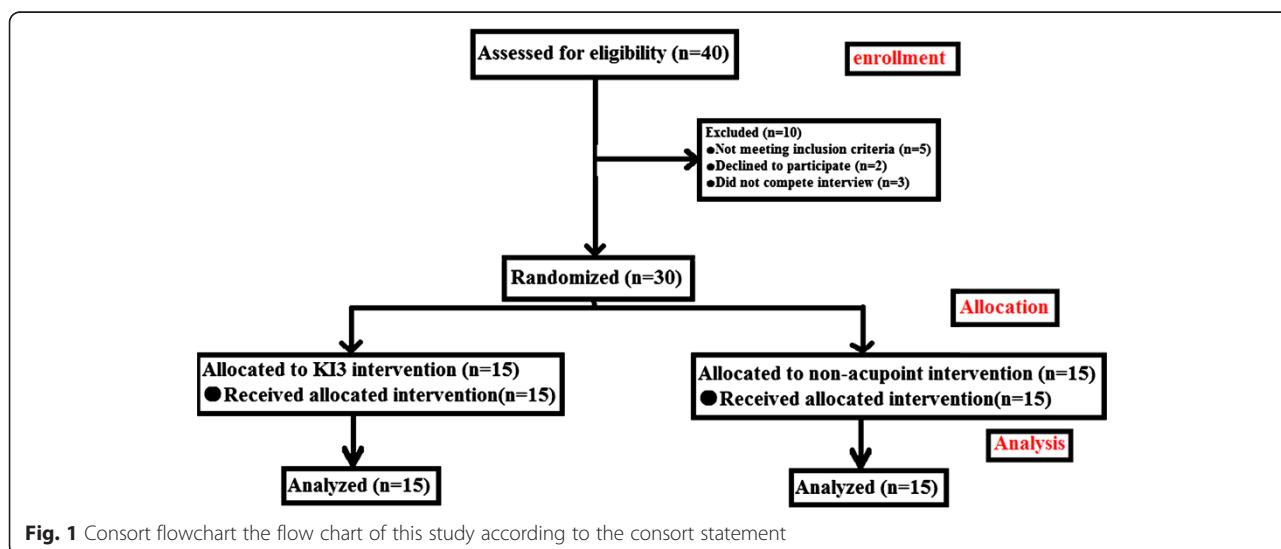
Assessed for eligibility (n=40)

enrollment

Excluded (n=10)
●Not meeting inclusion criteria (n=5)
●Declined to participate (n=2)
●Did not compete interview (n=3)

Randomized (n=30)

Allocation

Allocated to KI3 intervention (n=15)
●Received allocated intervention(n=15)

Allocated to non-acupoint intervention (n=15)
●Received allocated intervention(n=15)

Analysis

Analyzed (n=15)

Analyzed (n=15)

Fig. 1 Consort flowchart the flow chart of this study according to the consort statement